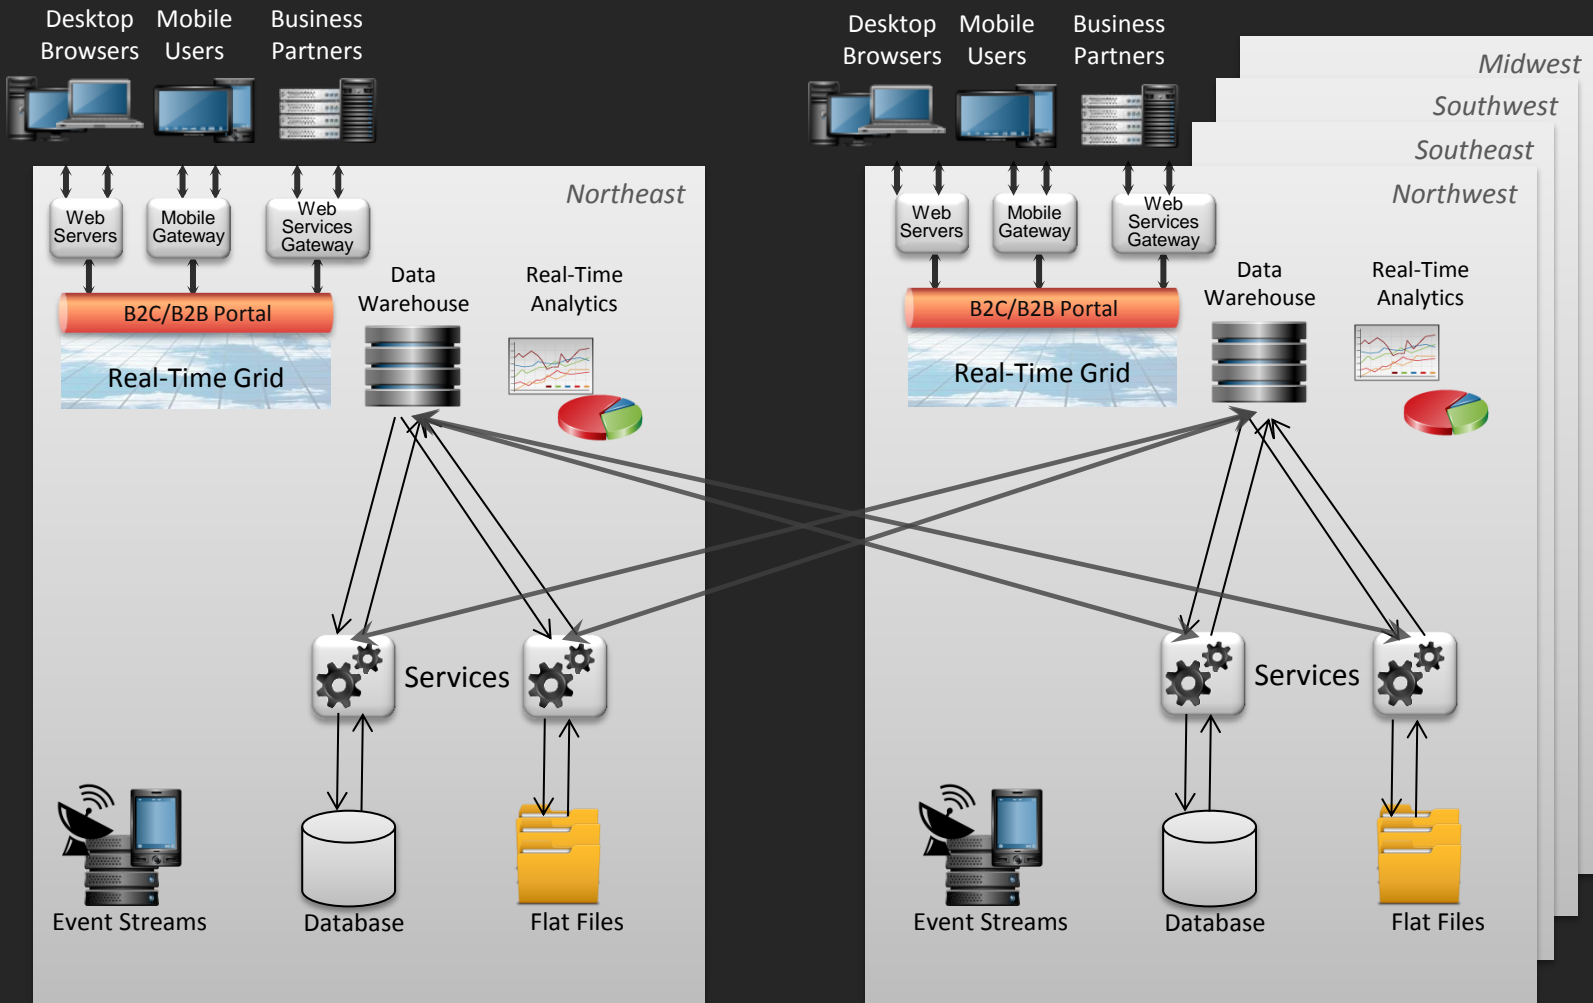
Desktop Browsers

Mobile Users

Business Partners

Northeast

Web Servers

Mobile Gateway

Web Services Gateway

B2C/B2B Portal

Real-Time Grid

Data Warehouse

Real-Time Analytics

Services

Event Streams

Database

Flat Files

Desktop Browsers

Mobile Users

Business Partners

Midwest

Southwest

Southeast

Northwest

Web Servers

Mobile Gateway

Web Services Gateway

B2C/B2B Portal

Real-Time Grid

Data Warehouse

Real-Time Analytics

Services

Event Streams

Database

Flat Files